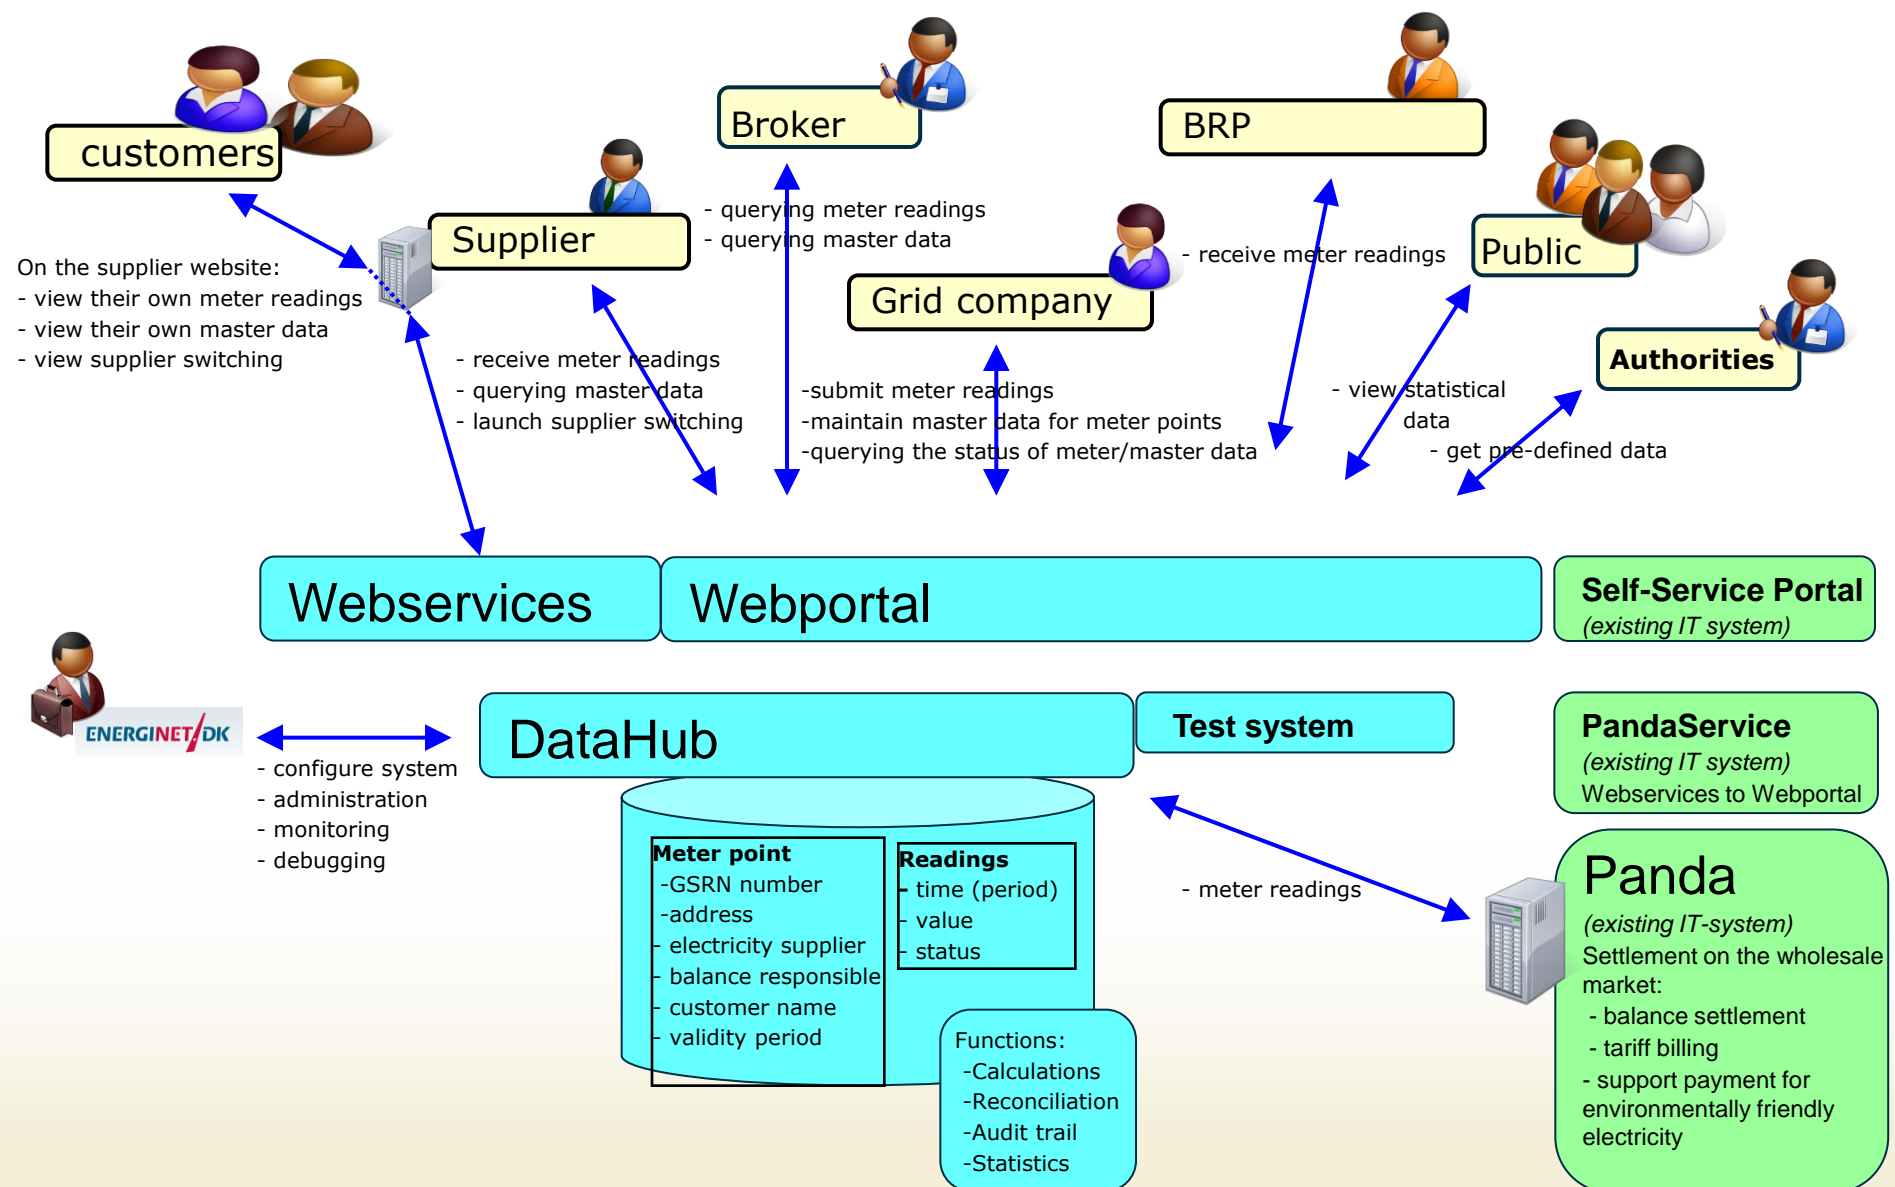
customers

Broker

BRP

Supplier

- querying meter readings
- querying master data

Grid company

- receive meter readings

Public

Authorities

On the supplier website:
- view their own meter readings
- view their own master data
- view supplier switching

- receive meter readings
- querying master data
- launch supplier switching

-submit meter readings
-maintain master data for meter points
-querying the status of meter/master data

- view statistical data
- get pre-defined data

Webservices

Webportal

Self-Service Portal
(existing IT system)

ENERGINET DK

- configure system
- administration
- monitoring
- debugging

DataHub

Test system

PandaService
(existing IT system)
Webservices to Webportal

Meter point
-GSRN number
-address
- electricity supplier
- balance responsible
- customer name
- validity period

Readings
- time (period)
- value
- status

- meter readings

Panda
(existing IT-system)
Settlement on the wholesale market:
- balance settlement
- tariff billing
- support payment for environmentally friendly electricity

Functions:
-Calculations
-Reconciliation
-Audit trail
-Statistics